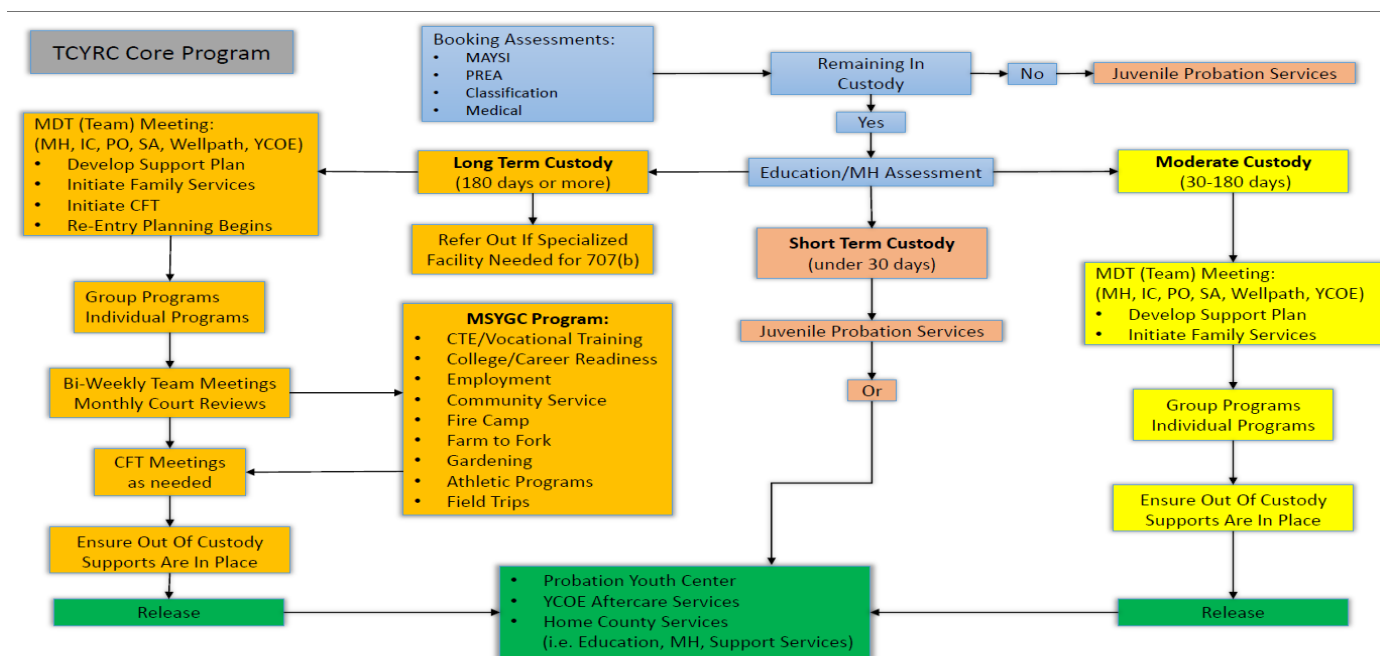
TCYRC Core Program

Booking Assessments:
- MAYSI
- PREA
- Classification
- Medical

Remaining In Custody

No

Juvenile Probation Services

Yes

MDT (Team) Meeting:
(MH, IC, PO, SA, Wellpath, YCOE)
- Develop Support Plan
- Initiate Family Services
- Initiate CFT
- Re-Entry Planning Begins

Long Term Custody
(180 days or more)

Education/MH Assessment

Moderate Custody
(30-180 days)

Refer Out If Specialized Facility Needed for 707(b)

Short Term Custody
(under 30 days)

Group Programs
Individual Programs

MSYGC Program:
- CTE/Vocational Training
- College/Career Readiness
- Employment
- Community Service
- Fire Camp
- Farm to Fork
- Gardening
- Athletic Programs
- Field Trips

Juvenile Probation Services

MDT (Team) Meeting:
(MH, IC, PO, SA, Wellpath, YCOE)
- Develop Support Plan
- Initiate Family Services

Bi-Weekly Team Meetings
Monthly Court Reviews

Or

Group Programs
Individual Programs

CFT Meetings
as needed

Ensure Out Of Custody Supports Are In Place

Ensure Out Of Custody Supports Are In Place

Release

- Probation Youth Center
- YCOE Aftercare Services
- Home County Services
(i.e. Education, MH, Support Services)

Release